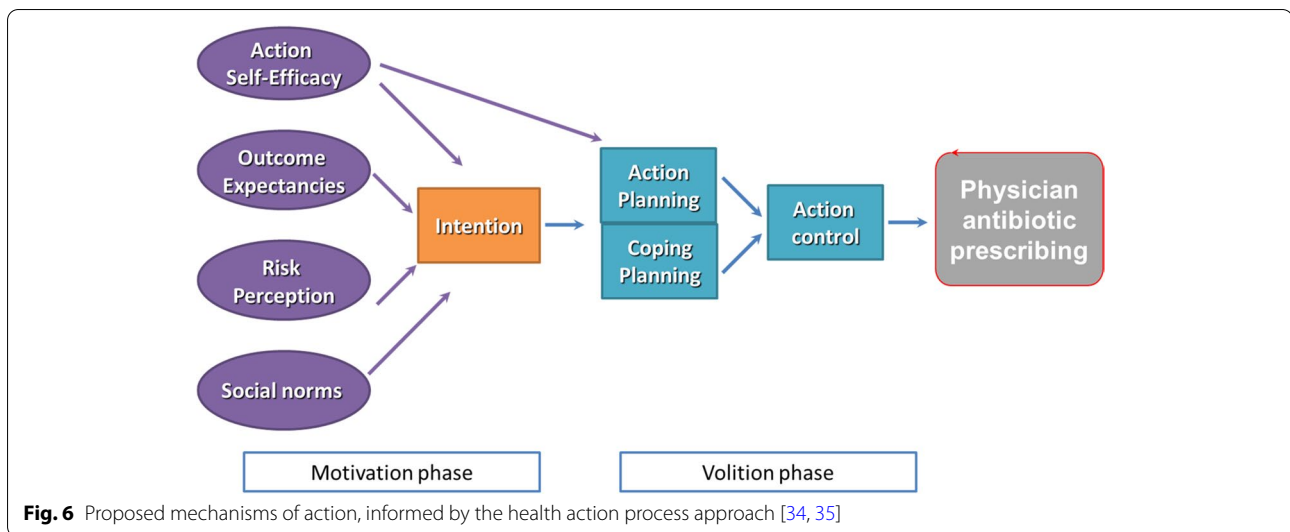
Action Self-Efficacy

Outcome Expectancies

Risk Perception

Social norms

Intention

Action Planning

Coping Planning

Action control

Physician antibiotic prescribing

Motivation phase

Volition phase

**Fig. 6** Proposed mechanisms of action, informed by the health action process approach [34, 35]